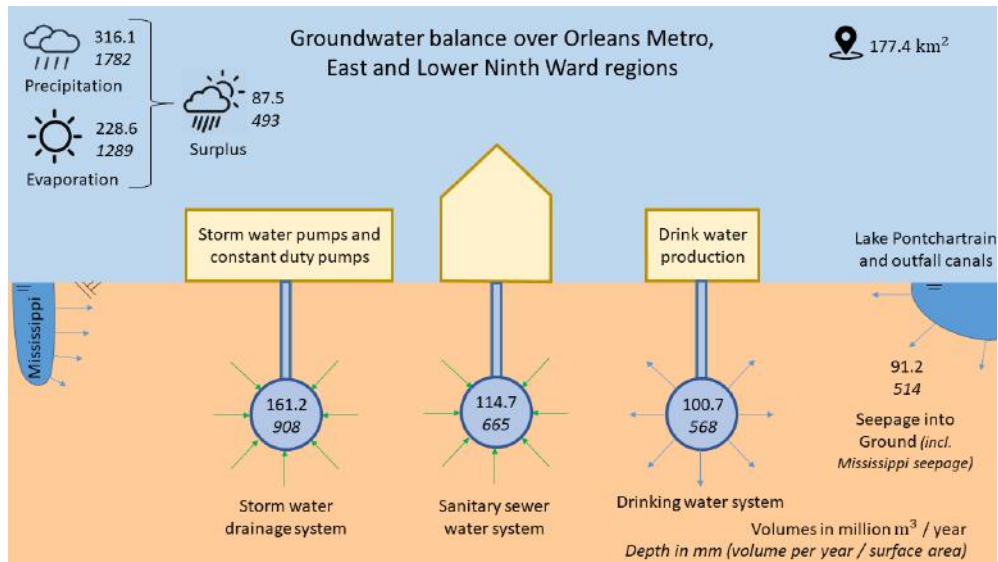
316.1
*1782*
Precipitation

228.6
*1289*
Evaporation

87.5
*493*
Surplus

Groundwater balance over Orleans Metro, East and Lower Ninth Ward regions

177.4 $km^2$

Storm water pumps and constant duty pumps

Drink water production

Lake Pontchartrain and outfall canals

Mississippi

161.2
*908*

114.7
*665*

100.7
*568*

91.2
*514*

Seepage into Ground *(incl. Mississippi seepage)*

Storm water drainage system

Sanitary sewer water system

Drinking water system

Volumes in million $m^3$ / year
*Depth in mm (volume per year / surface area)*